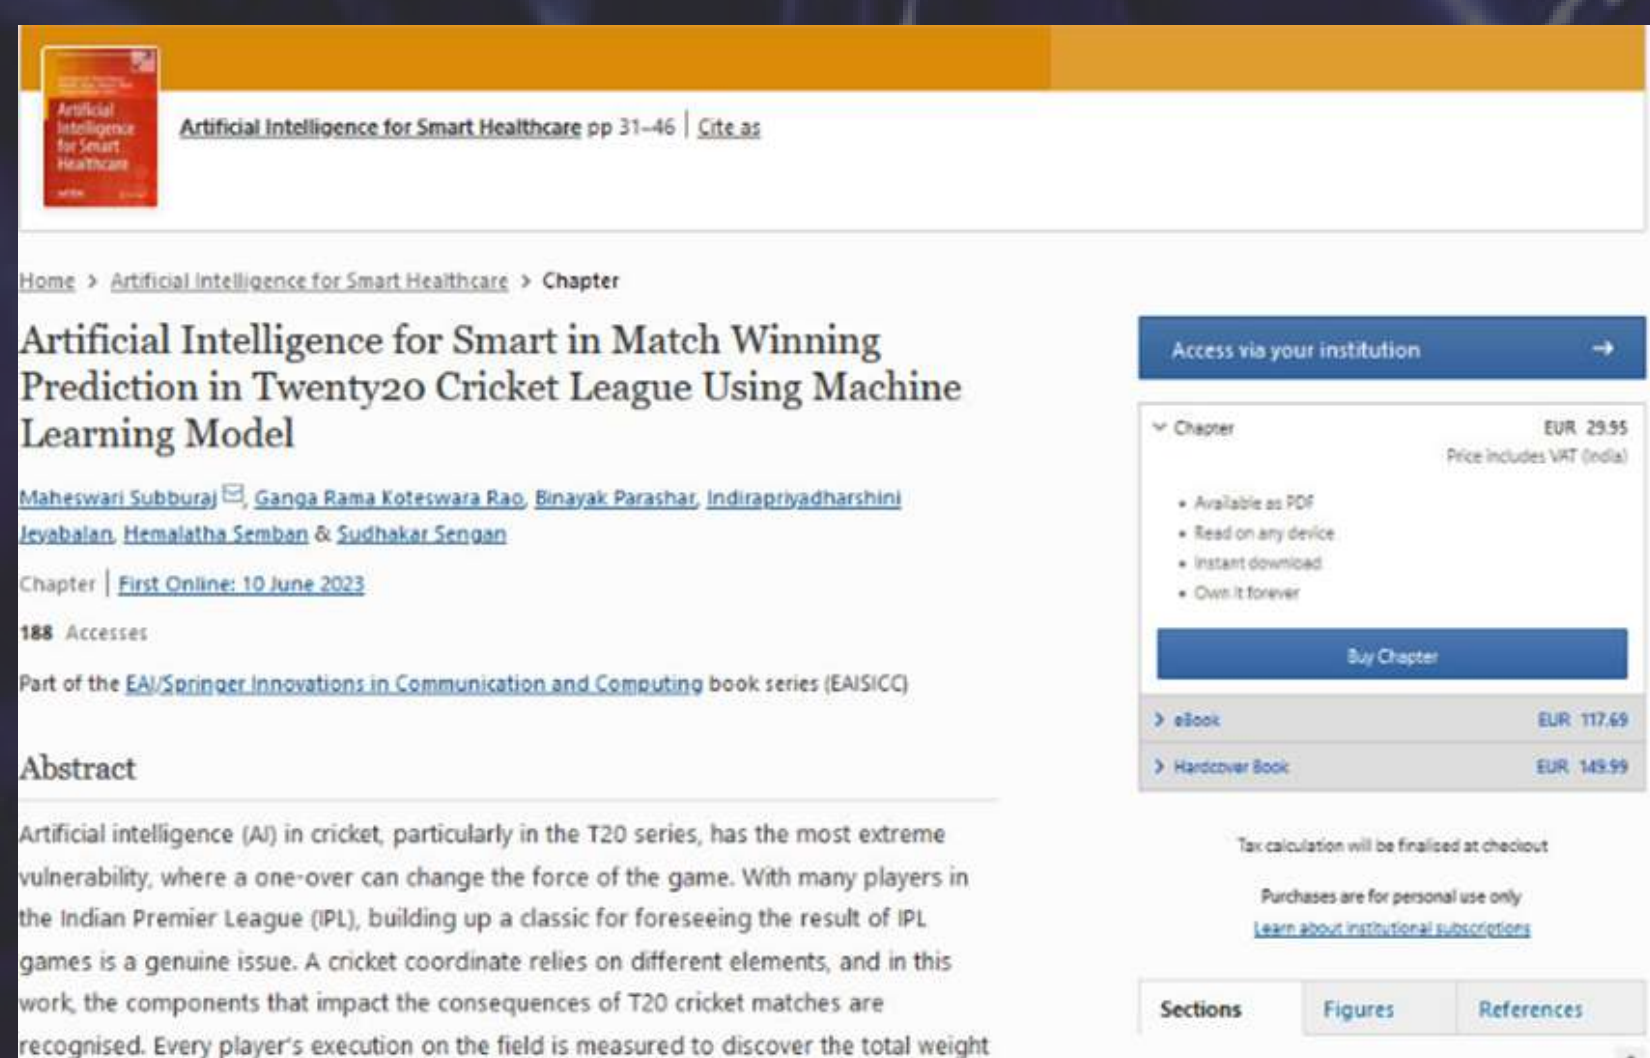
Artificial Intelligence for Smart Healthcare

Artificial Intelligence for Smart Healthcare pp 31–46 | Cite as

Home > Artificial Intelligence for Smart Healthcare > Chapter

Artificial Intelligence for Smart in Match Winning Prediction in Twenty20 Cricket League Using Machine Learning Model

Maheswari Subburaj, Ganga Rama Koteswara Rao, Binayak Parashar, Indirapriyadharshini Jeyabalan, Hemalatha Semban & Sudhakar Sengan

Chapter | First Online: 10 June 2023

188 Accesses

Part of the EAI/Springer Innovations in Communication and Computing book series (EAISICC)

Abstract

Artificial intelligence (AI) in cricket, particularly in the T20 series, has the most extreme vulnerability, where a one-over can change the force of the game. With many players in the Indian Premier League (IPL), building up a classic for foreseeing the result of IPL games is a genuine issue. A cricket coordinate relies on different elements, and in this work, the components that impact the consequences of T20 cricket matches are recognised. Every player's execution on the field is measured to discover the total weight

Access via your institution →

Chapter EUR 29.95
Price includes VAT (India)

• Available as PDF
• Read on any device
• Instant download
• Own it forever

Buy Chapter

> eBook EUR 117.69

> Hardcover Book EUR 149.99

Tax calculation will be finalised at checkout

Purchases are for personal use only
Learn about institutional subscriptions

Sections | Figures | References